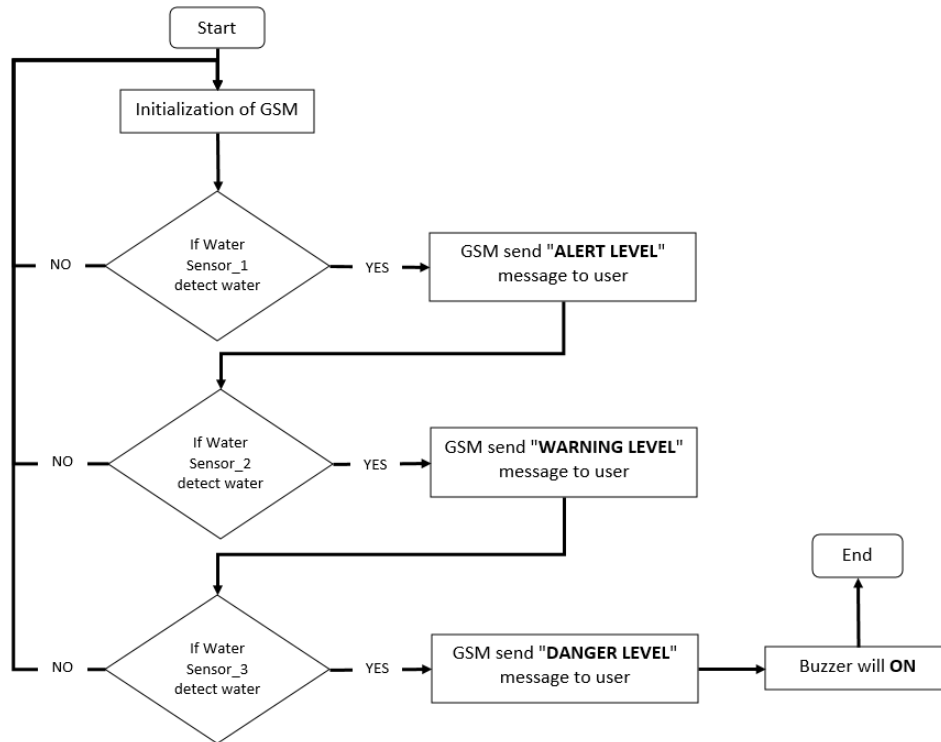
Start

Initialization of GSM

NO

If Water Sensor_1 detect water

YES

GSM send "ALERT LEVEL" message to user

NO

If Water Sensor_2 detect water

YES

GSM send "WARNING LEVEL" message to user

End

NO

If Water Sensor_3 detect water

YES

GSM send "DANGER LEVEL" message to user

Buzzer will ON